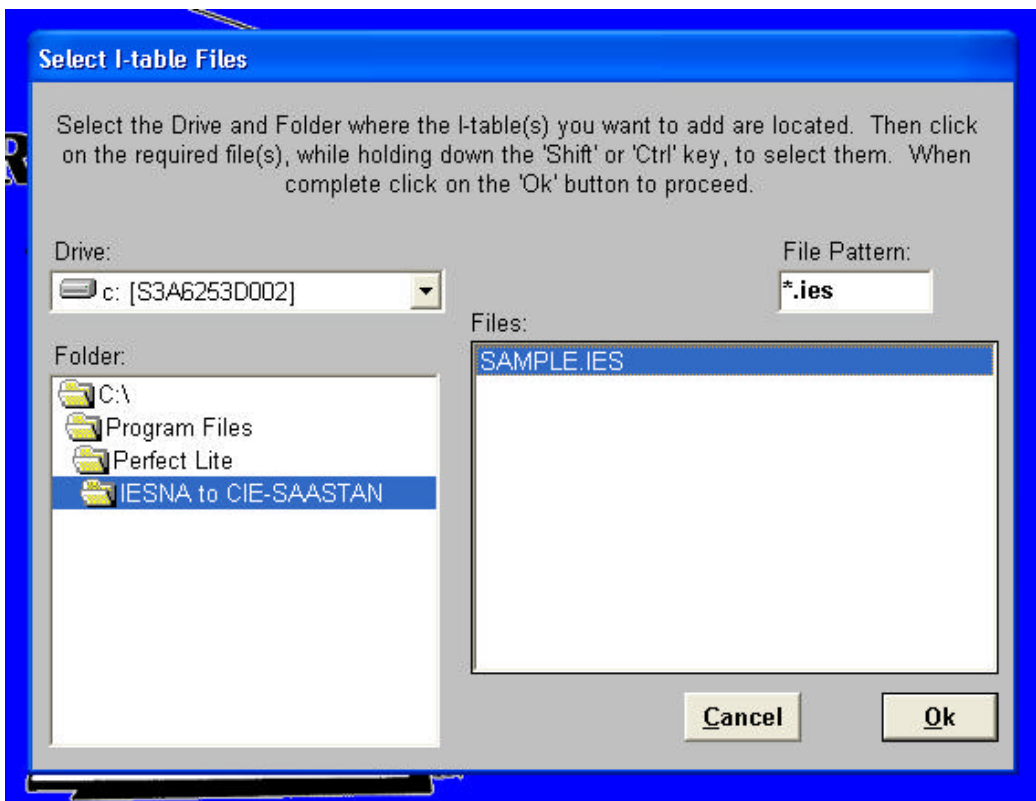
Select I-table Files

Select the Drive and Folder where the I-table(s) you want to add are located. Then click on the required file(s), while holding down the 'Shift' or 'Ctrl' key, to select them. When complete click on the 'Ok' button to proceed.

Drive:
c: [S3A6253D002]

File Pattern:
*.ies

Files:
SAMPLE.IES

Folder:
C:\
Program Files
Perfect Lite
IESNA to CIE-SAASTAN

Cancel
Ok